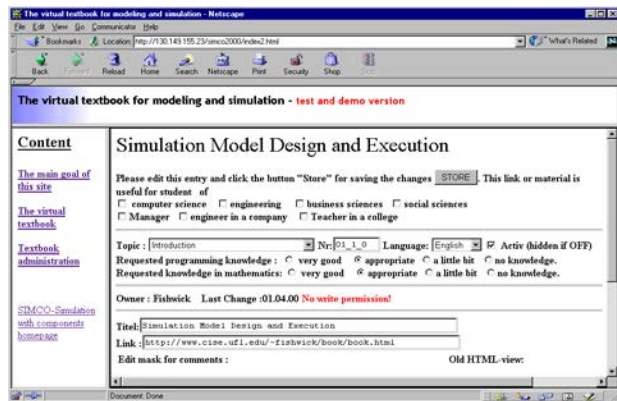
The virtual textbook for modeling and simulation - Netscape

File Edit View Go Communicator Help

Bookmarks Location: http://130.149.155.23/simco2000/index2.html

What's Related

Back Forward Reload Home Search Netscape Print Security Shop Stop

The virtual textbook for modeling and simulation - test and demo version

Content

The main goal of this site

The virtual textbook

Textbook administration

SIMCO-Simulation with components homepage

Simulation Model Design and Execution

Please edit this entry and click the button "Store" for saving the changes STORE . This link or material is useful for student of

computer science engineering business sciences social sciences

Manager engineer in a company Teacher in a college

Topic : Introduction Nr: 01_1_0 Language: English Activ (hidden if OFF)

Requested programming knowledge : very good appropriate a little bit no knowledge.

Requested knowledge in mathematics: very good appropriate a little bit no knowledge.

Owner : Fishwick Last Change :01.04.00 No write permission!

Titel: Simulation Model Design and Execution

Link : http://www.cise.ufl.edu/~fishwick/book/book.html

Edit mask for comments : Old HTML-view:

Document: Done